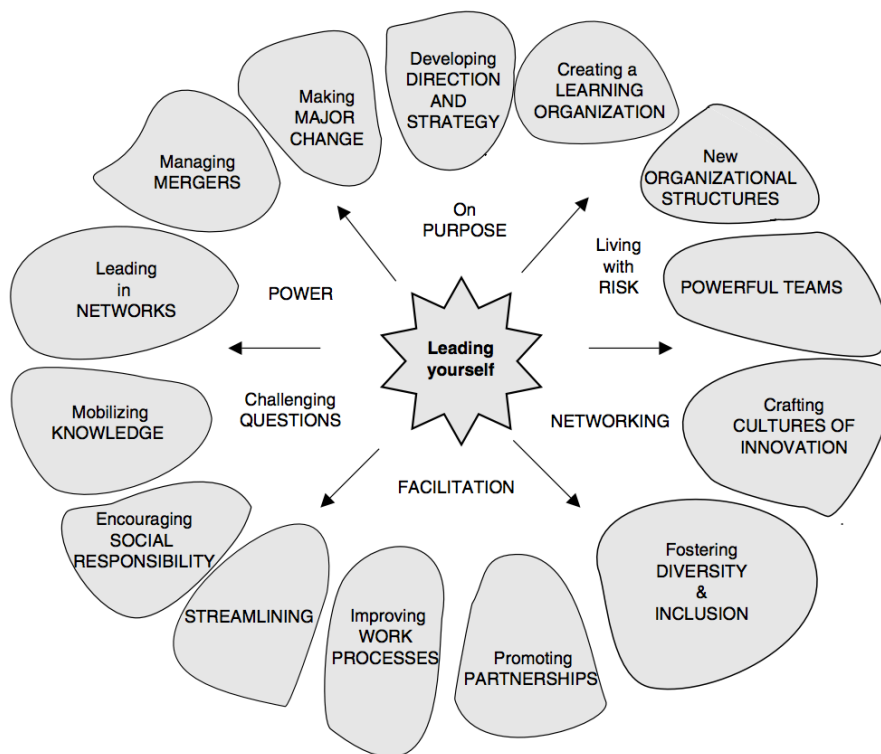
Leading yourself

On PURPOSE

Living with RISK

NETWORKING

FACILITATION

Challenging QUESTIONS

POWER

Developing DIRECTION AND STRATEGY

Creating a LEARNING ORGANIZATION

New ORGANIZATIONAL STRUCTURES

POWERFUL TEAMS

Crafting CULTURES OF INNOVATION

Fostering DIVERSITY & INCLUSION

Promoting PARTNERSHIPS

Improving WORK PROCESSES

STREAMLINING

Encouraging SOCIAL RESPONSIBILITY

Mobilizing KNOWLEDGE

Leading in NETWORKS

Managing MERGERS

Making MAJOR CHANGE